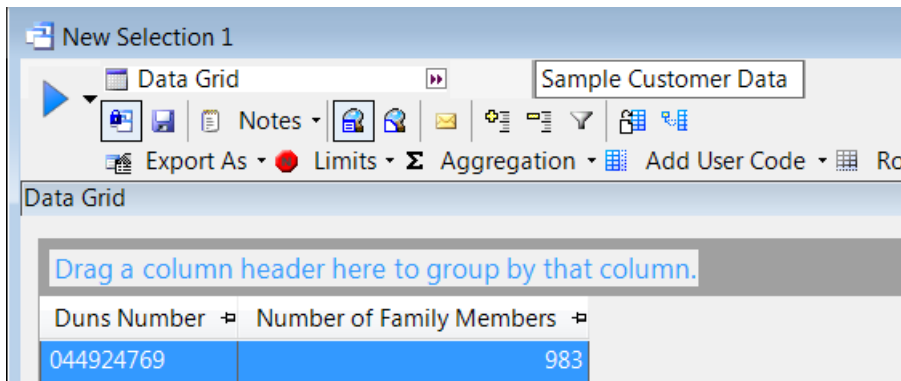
New Selection 1

Data Grid

Sample Customer Data

Notes

Export As Limits Σ Aggregation Add User Code Ro

Data Grid

Drag a column header here to group by that column.

| Duns Number | Number of Family Members |
|---|---|
| 044924769 | 983 |